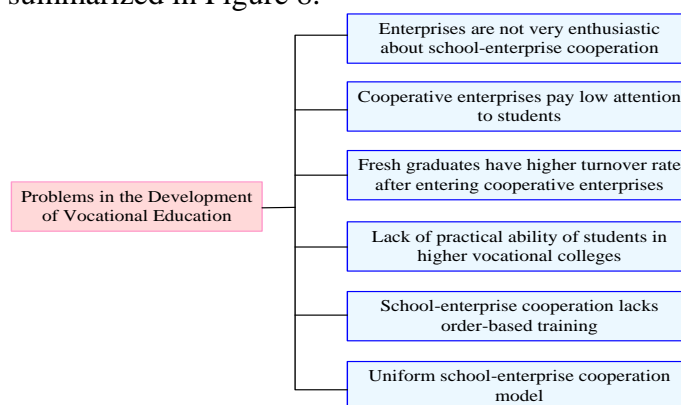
summarized in Figure 8.

Problems in the Development of Vocational Education

Enterprises are not very enthusiastic about school-enterprise cooperation

Cooperative enterprises pay low attention to students

Fresh graduates have higher turnover rate after entering cooperative enterprises

Lack of practical ability of students in higher vocational colleges

School-enterprise cooperation lacks order-based training

Uniform school-enterprise cooperation model